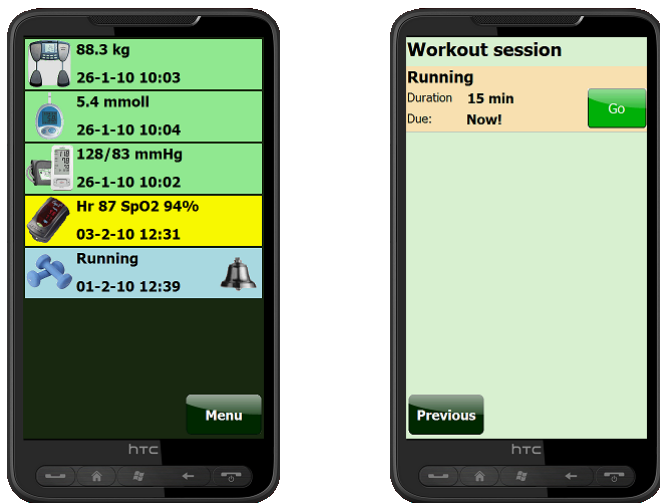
88.3 kg
26-1-10 10:03

5.4 mmoll
26-1-10 10:04

128/83 mmHg
26-1-10 10:02

Hr 87 SpO2 94%
03-2-10 12:31

Running
01-2-10 12:39

Menu

htc

Workout session

Running
Duration 15 min
Due: Now!

Go

Previous

htc